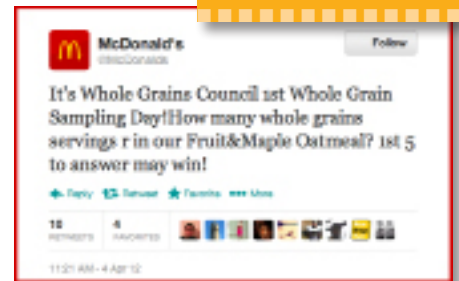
McDonald's
@McDonalds

Follow

It's Whole Grains Council 1st Whole Grain Sampling Day!How many whole grains servings r in our Fruit&Maple Oatmeal? 1st 5 to answer may win!

Reply Retweet Favorite More

18 RETWEETS 4 FAVORITES

11:21 AM - 4 Apr 12